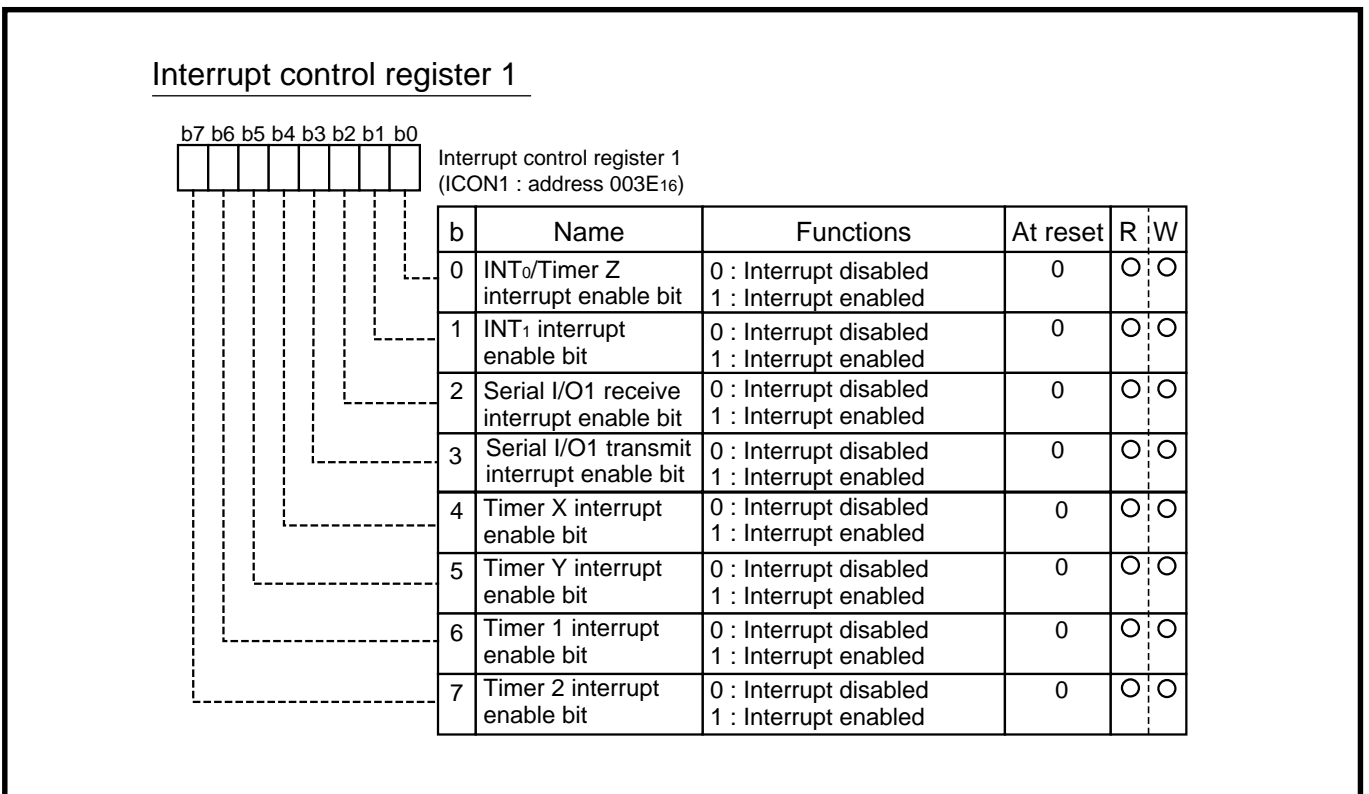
Interrupt control register 1

b7 b6 b5 b4 b3 b2 b1 b0

Interrupt control register 1
(ICON1 : address $003E_{16}$)

| b | Name | Functions | At reset | R | W |
|---|---|---|---|---|---|
| 0 | $INT_0$/Timer Z interrupt enable bit | 0 : Interrupt disabled<br>1 : Interrupt enabled | 0 | O | O |
| 1 | $INT_1$ interrupt enable bit | 0 : Interrupt disabled<br>1 : Interrupt enabled | 0 | O | O |
| 2 | Serial I/O1 receive interrupt enable bit | 0 : Interrupt disabled<br>1 : Interrupt enabled | 0 | O | O |
| 3 | Serial I/O1 transmit interrupt enable bit | 0 : Interrupt disabled<br>1 : Interrupt enabled | 0 | O | O |
| 4 | Timer X interrupt enable bit | 0 : Interrupt disabled<br>1 : Interrupt enabled | 0 | O | O |
| 5 | Timer Y interrupt enable bit | 0 : Interrupt disabled<br>1 : Interrupt enabled | 0 | O | O |
| 6 | Timer 1 interrupt enable bit | 0 : Interrupt disabled<br>1 : Interrupt enabled | 0 | O | O |
| 7 | Timer 2 interrupt enable bit | 0 : Interrupt disabled<br>1 : Interrupt enabled | 0 | O | O |